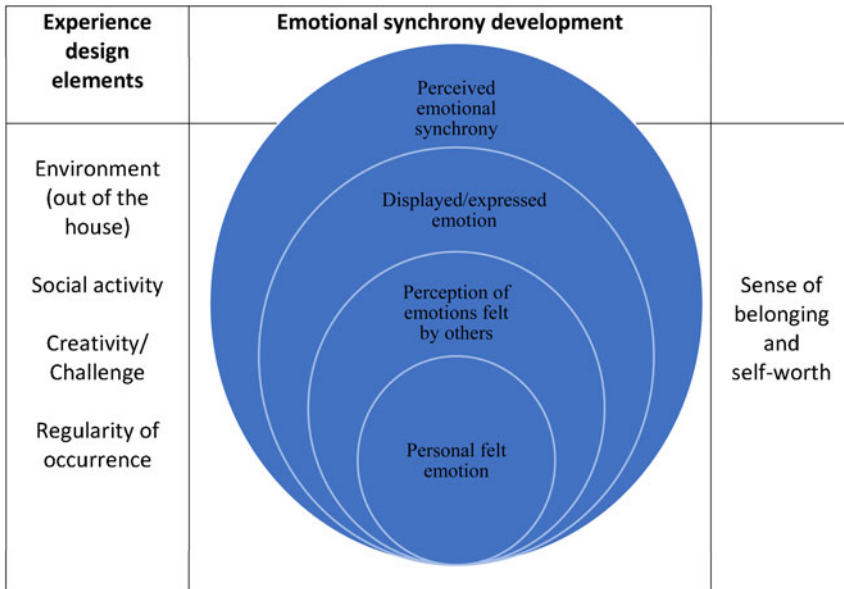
| Experience design elements | Emotional synchrony development | |
|---|---|---|
| Environment (out of the house)<br><br>Social activity<br><br>Creativity/ Challenge<br><br>Regularity of occurrence | Perceived emotional synchrony<br><br>Displayed/expressed emotion<br><br>Perception of emotions felt by others<br><br>Personal felt emotion | Sense of belonging and self-worth |